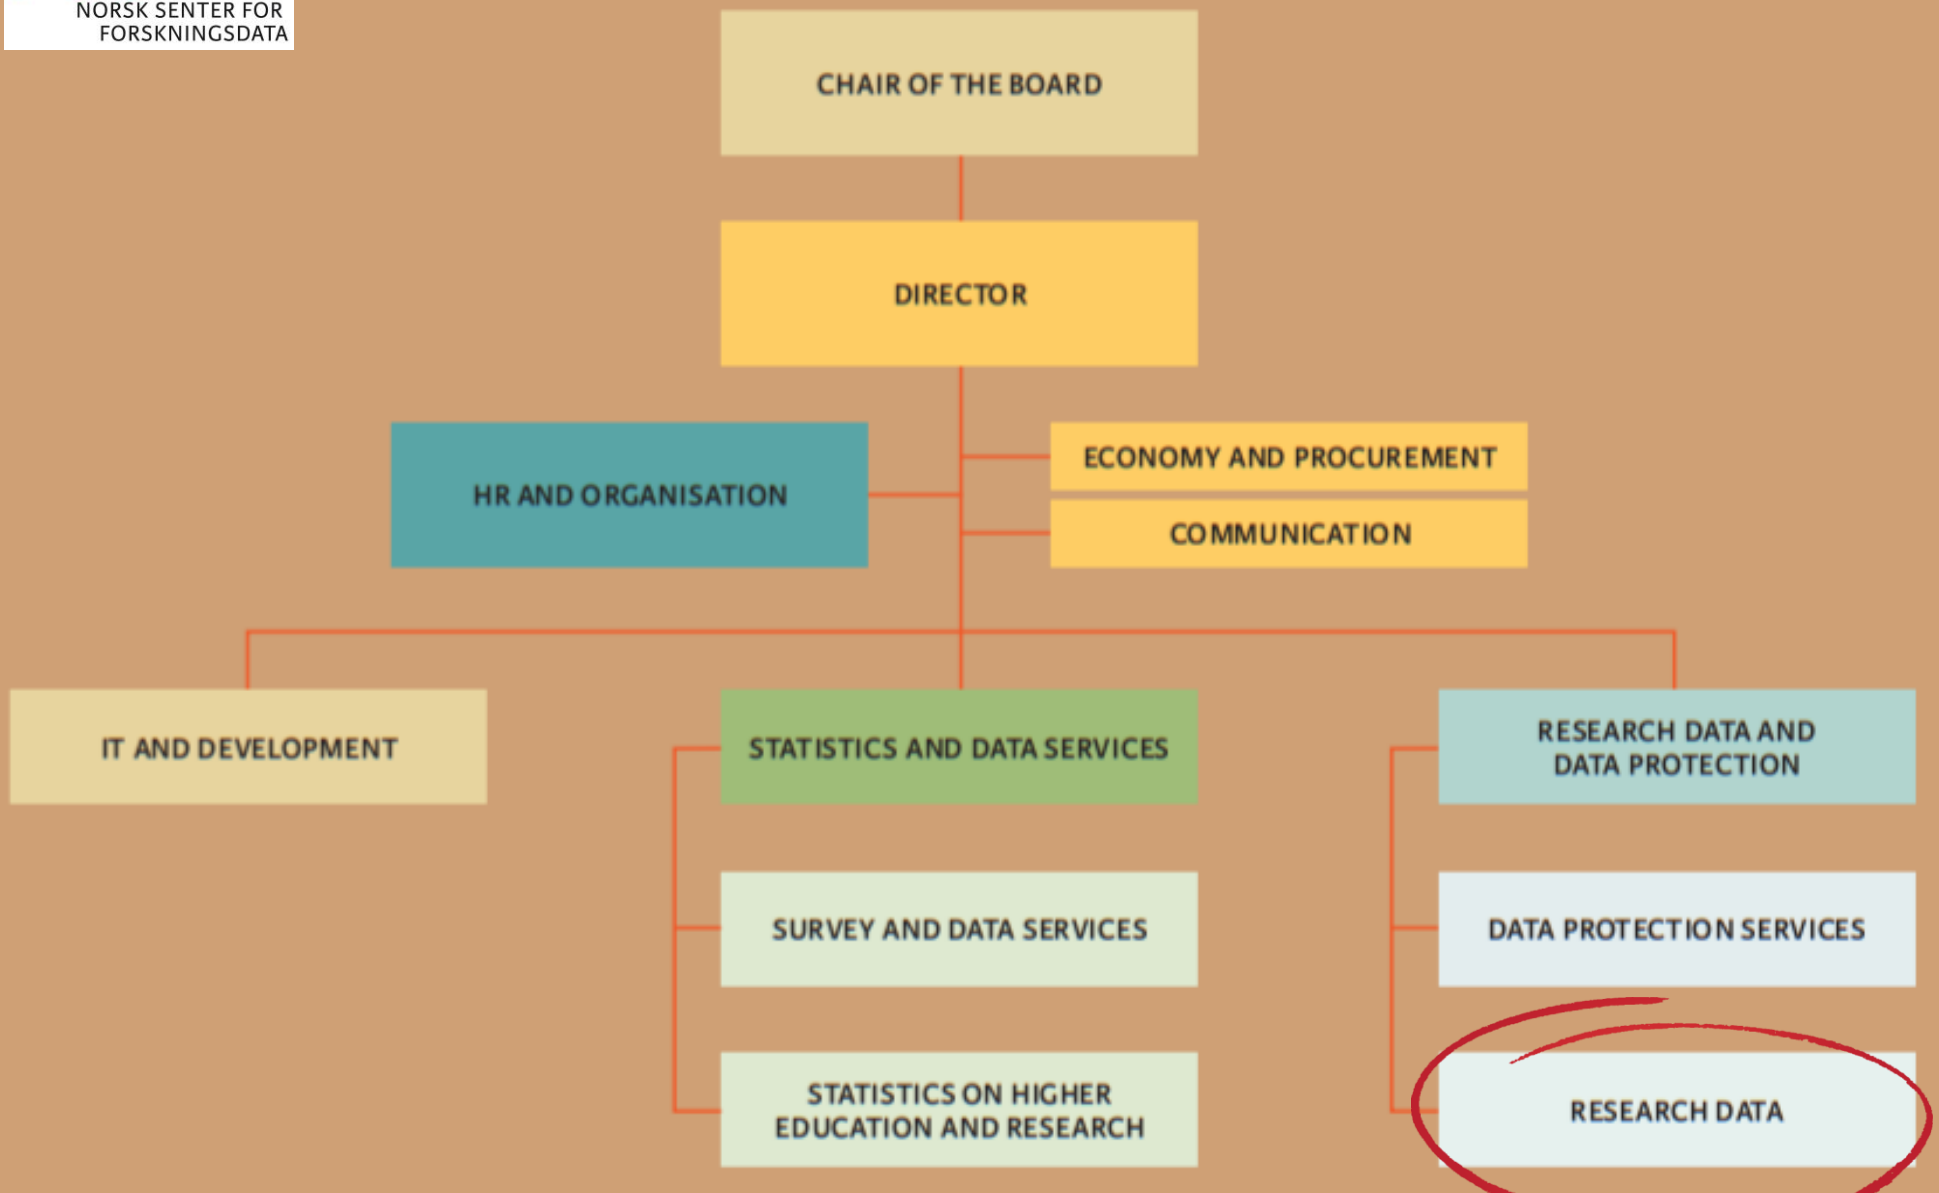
NORSK SENTER FOR FORSKNINGSDATA

CHAIR OF THE BOARD

DIRECTOR

HR AND ORGANISATION

ECONOMY AND PROCUREMENT

COMMUNICATION

IT AND DEVELOPMENT

STATISTICS AND DATA SERVICES

SURVEY AND DATA SERVICES

STATISTICS ON HIGHER EDUCATION AND RESEARCH

RESEARCH DATA AND DATA PROTECTION

DATA PROTECTION SERVICES

RESEARCH DATA